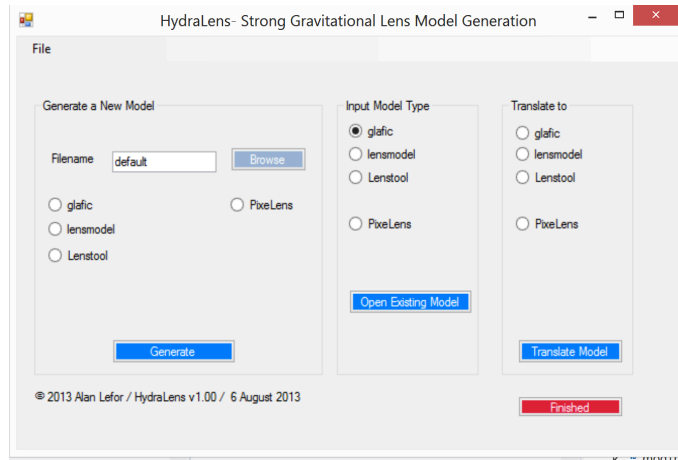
HydraLens- Strong Gravitational Lens Model Generation

File

Generate a New Model

Filename default Browse

glafic

lensmodel

Lenstool

PixeLens

Generate

Input Model Type

glafic

lensmodel

Lenstool

PixeLens

Open Existing Model

Translate to

glafic

lensmodel

Lenstool

PixeLens

Translate Model

© 2013 Alan Lefor / HydraLens v1.00 / 6 August 2013

Finished